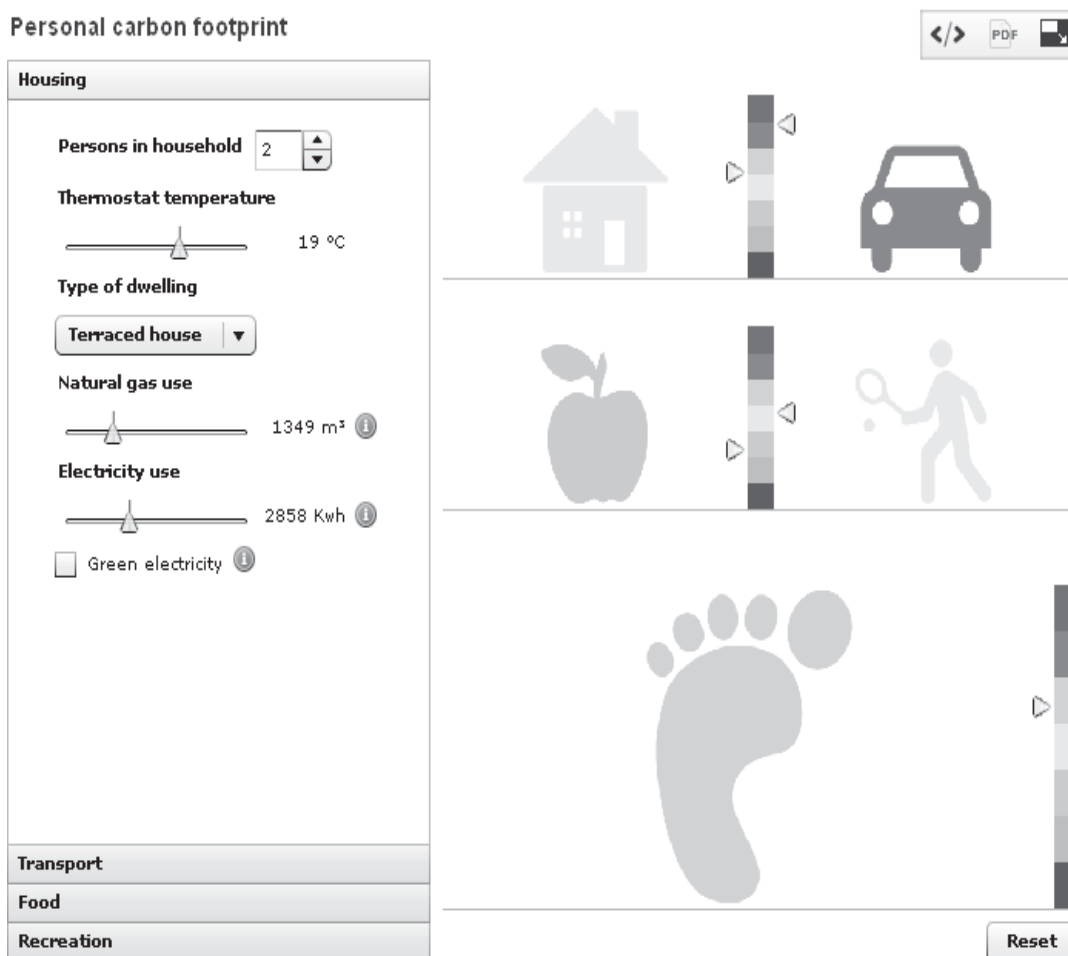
Personal carbon footprint

</> PDF

Housing

Persons in household 2

Thermostat temperature

19 °C

Type of dwelling

Terraced house ▼

Natural gas use

1349 m³

Electricity use

2858 Kwh

Green electricity

Transport

Food

Recreation

Reset